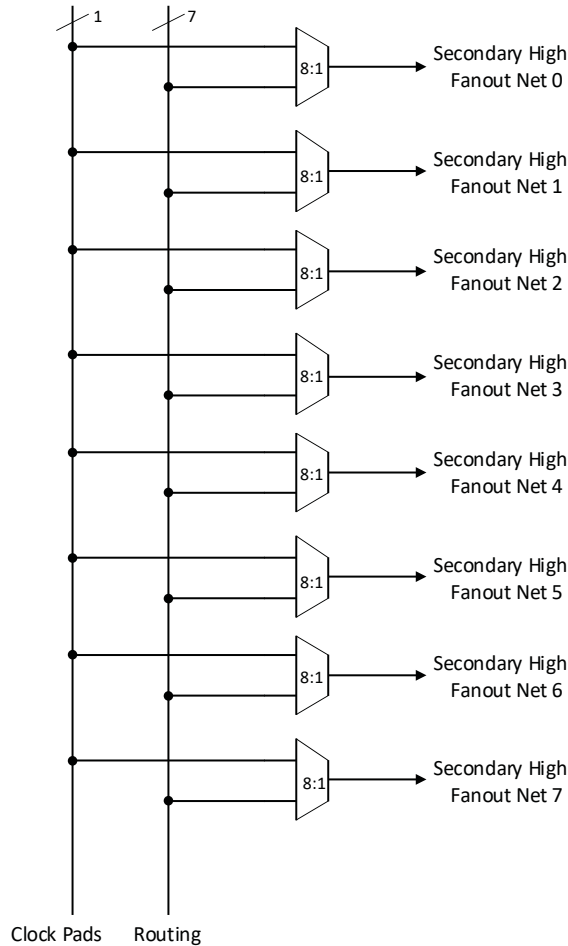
1
7
8:1
Secondary High Fanout Net 0
8:1
Secondary High Fanout Net 1
8:1
Secondary High Fanout Net 2
8:1
Secondary High Fanout Net 3
8:1
Secondary High Fanout Net 4
8:1
Secondary High Fanout Net 5
8:1
Secondary High Fanout Net 6
8:1
Secondary High Fanout Net 7
Clock Pads
Routing